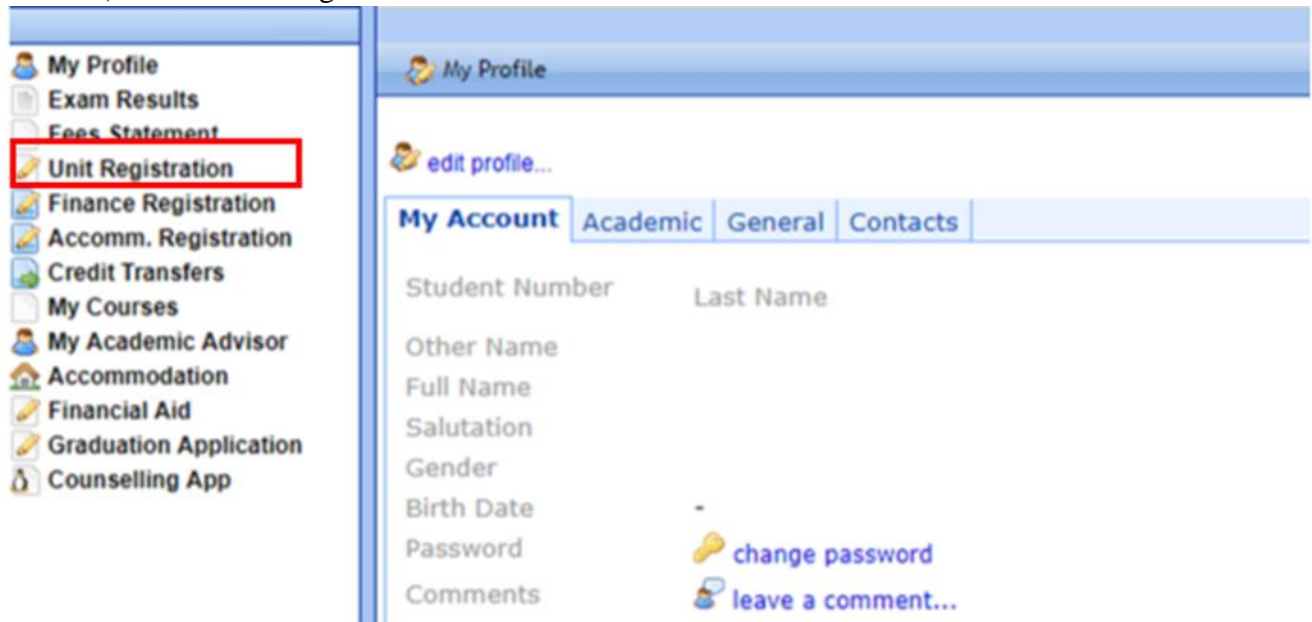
My Profile
Exam Results
Fees Statement
Unit Registration
Finance Registration
Accomm. Registration
Credit Transfers
My Courses
My Academic Advisor
Accommodation
Financial Aid
Graduation Application
Counselling App

My Profile

edit profile...

| My Account | Academic | General | Contacts |
|---|---|---|---|

| Student Number | Last Name |
|---|---|
| Other Name | |
| Full Name | |
| Salutation | |
| Gender | |
| Birth Date | - |
| Password | change password |
| Comments | leave a comment... |